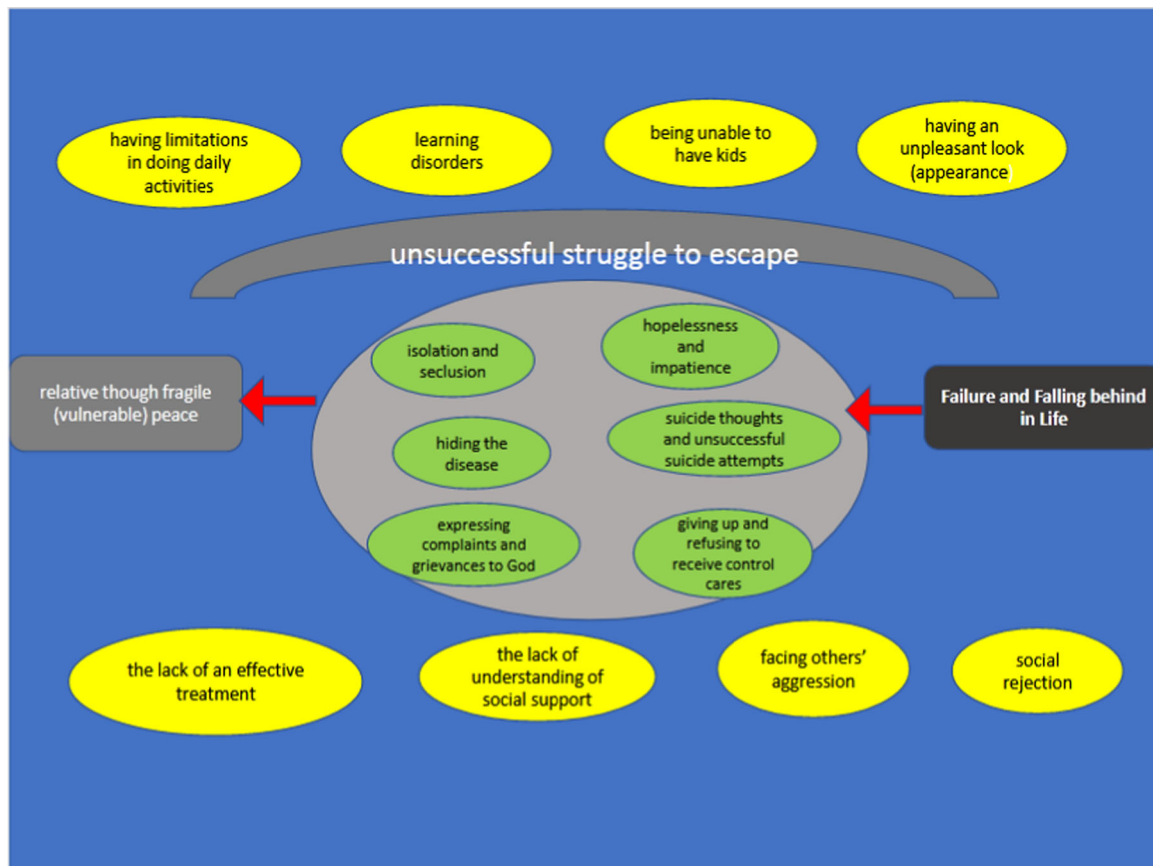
having limitations in doing daily activities

learning disorders

being unable to have kids

having an unpleasant look (appearance)

unsuccessful struggle to escape

relative though fragile (vulnerable) peace

isolation and seclusion

hopelessness and impatience

Failure and Falling behind in Life

hiding the disease

suicide thoughts and unsuccessful suicide attempts

expressing complaints and grievances to God

giving up and refusing to receive control cares

the lack of an effective treatment

the lack of understanding of social support

facing others' aggression

social rejection